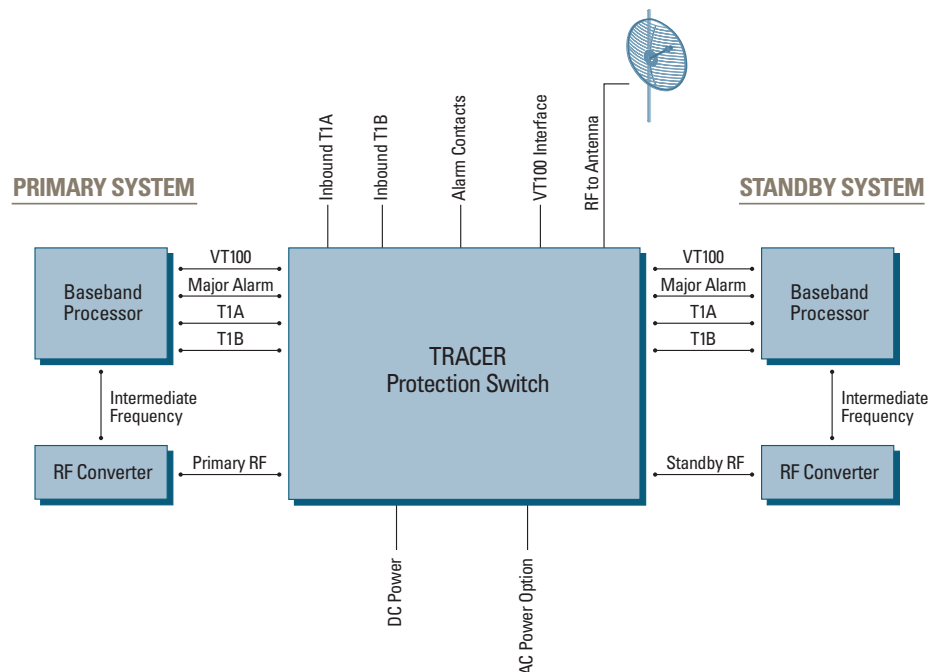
PRIMARY SYSTEM

Baseband Processor

VT100
Major Alarm
T1A
T1B

Intermediate Frequency

RF Converter

Primary RF

Inbound T1A
Inbound T1B
Alarm Contacts
VT100 Interface
RF to Antenna

TRACER
Protection Switch

DC Power
AC Power Option

STANDBY SYSTEM

VT100
Major Alarm
T1A
T1B

Baseband Processor

Intermediate Frequency

Standby RF

RF Converter